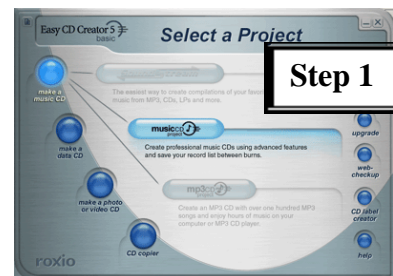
Easy CD Creator 5 basic

Select a Project

Step 1

make a music CD

The easiest way to create compilations of your favorite music from MP3, CDs, LPs and more.

musiccd project

Create professional music CDs using advanced features and save your record list between burns.

make a data CD

mp3cd

Create an MP3 CD with over one hundred MP3 songs and enjoy hours of music on your computer or MP3 CD player.

make a photo or video CD

CD copier

upgrade

web-checkup

CD label creator

help

roxio